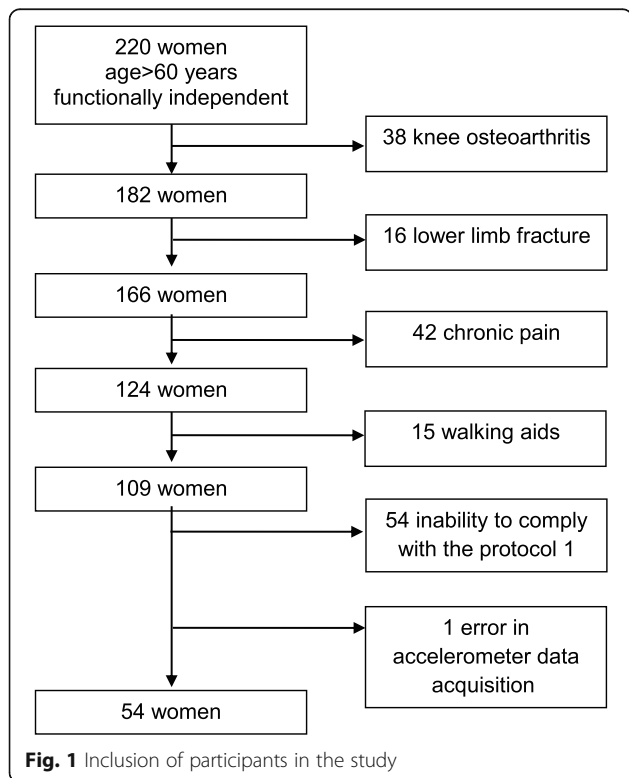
220 women
age>60 years
functionally independent

38 knee osteoarthritis

182 women

16 lower limb fracture

166 women

42 chronic pain

124 women

15 walking aids

109 women

54 inability to comply with the protocol 1

1 error in accelerometer data acquisition

54 women

**Fig. 1** Inclusion of participants in the study